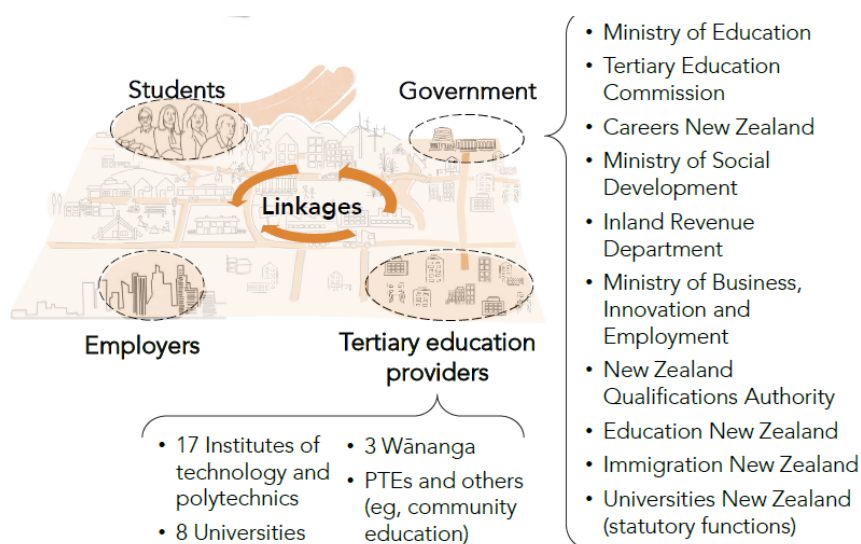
Students

Government

Linkages

Employers

Tertiary education providers

- 17 Institutes of technology and polytechnics
- 8 Universities

- 3 Wānanga
- PTEs and others (eg, community education)

- Ministry of Education
- Tertiary Education Commission
- Careers New Zealand
- Ministry of Social Development
- Inland Revenue Department
- Ministry of Business, Innovation and Employment
- New Zealand Qualifications Authority
- Education New Zealand
- Immigration New Zealand
- Universities New Zealand (statutory functions)